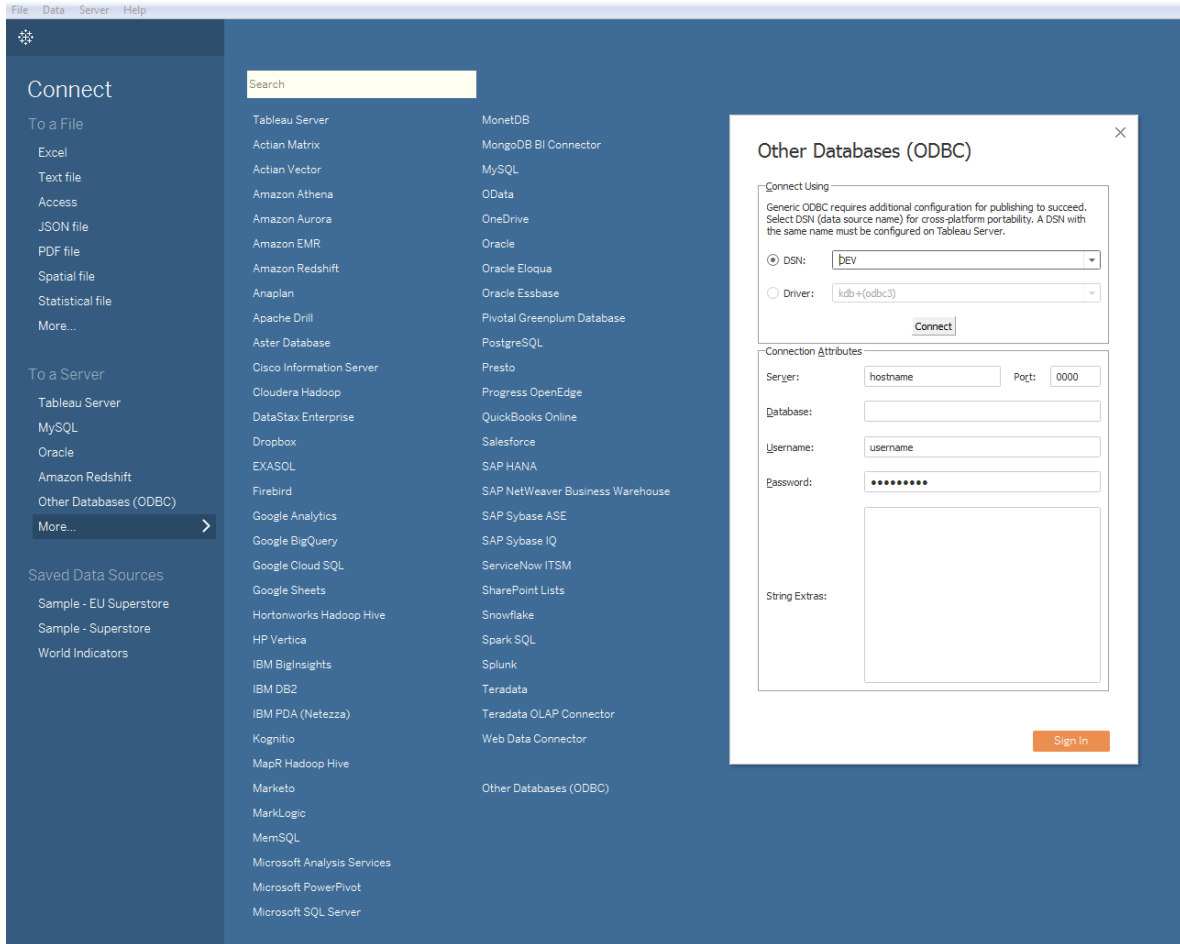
File Data Server Help

Connect

To a File

Excel

Text file

Access

JSON file

PDF file

Spatial file

Statistical file

More...

To a Server

Tableau Server

MySQL

Oracle

Amazon Redshift

Other Databases (ODBC)

More...

Saved Data Sources

Sample - EU Superstore

Sample - Superstore

World Indicators

Search

Tableau Server
Actian Matrix
Actian Vector
Amazon Athena
Amazon Aurora
Amazon EMR
Amazon Redshift
Anaplan
Apache Drill
Aster Database
Cisco Information Server
Cloudera Hadoop
DataStax Enterprise
Dropbox
EXASOL
Firebird
Google Analytics
Google BigQuery
Google Cloud SQL
Google Sheets
Hortonworks Hadoop Hive
HP Vertica
IBM BigInsights
IBM DB2
IBM PDA (Netezza)
Kognitio
MapR Hadoop Hive
Marketo
MarkLogic
MemSQL
Microsoft Analysis Services
Microsoft PowerPivot
Microsoft SQL Server

MonetDB
MongoDB BI Connector
MySQL
OData
OneDrive
Oracle
Oracle Eloqua
Oracle Essbase
Pivotal Greenplum Database
PostgreSQL
Presto
Progress OpenEdge
QuickBooks Online
Salesforce
SAP HANA
SAP NetWeaver Business Warehouse
SAP Sybase ASE
SAP Sybase IQ
ServiceNow ITSM
SharePoint Lists
Snowflake
Spark SQL
Splunk
Teradata
Teradata OLAP Connector
Web Data Connector

Other Databases (ODBC)

Other Databases (ODBC)

Connect Using

Generic ODBC requires additional configuration for publishing to succeed. Select DSN (data source name) for cross-platform portability. A DSN with the same name must be configured on Tableau Server.

DSN: DEV

Driver: kdb+(odbc3)

Connect

Connection Attributes

Server: hostname Port: 0000

Database:

Username: username

Password: •••••••••

String Extras:

Sign In